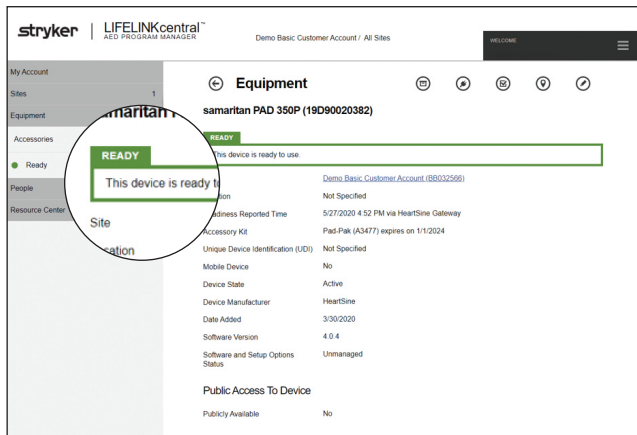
stryker | LIFELINKcentral™ AED PROGRAM MANAGER

Demo Basic Customer Account / All Sites

WELCOME

My Account

Sites 1

Equipment

Accessories

Ready

People

Resource Center

samaritan

READY

This device is ready t

Site

ation

Equipment

samaritan PAD 350P (19D90020382)

READY

This device is ready to use.

Demo Basic Customer Account (BB032566)

ation Not Specified

adiness Reported Time 5/27/2020 4:52 PM via HeartSine Gateway

Accessory Kit Pad-Pak (A3477) expires on 1/1/2024

Unique Device Identification (UDI) Not Specified

Mobile Device No

Device State Active

Device Manufacturer HeartSine

Date Added 3/30/2020

Software Version 4.0.4

Software and Setup Options Status Unmanaged

Public Access To Device

Publicly Available No